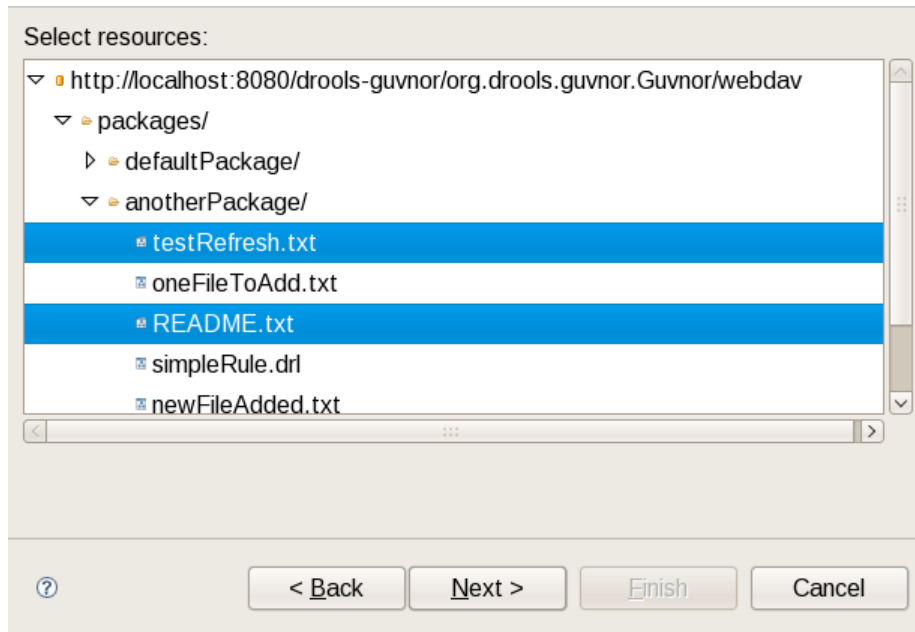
Select resources:

http://localhost:8080/drools-guvnor/org.drools.guvnor.Guvnor/webdav
packages/
defaultPackage/
anotherPackage/
testRefresh.txt
oneFileToAdd.txt
README.txt
simpleRule.drl
newFileAdded.txt

?
< Back
Next >
Finish
Cancel